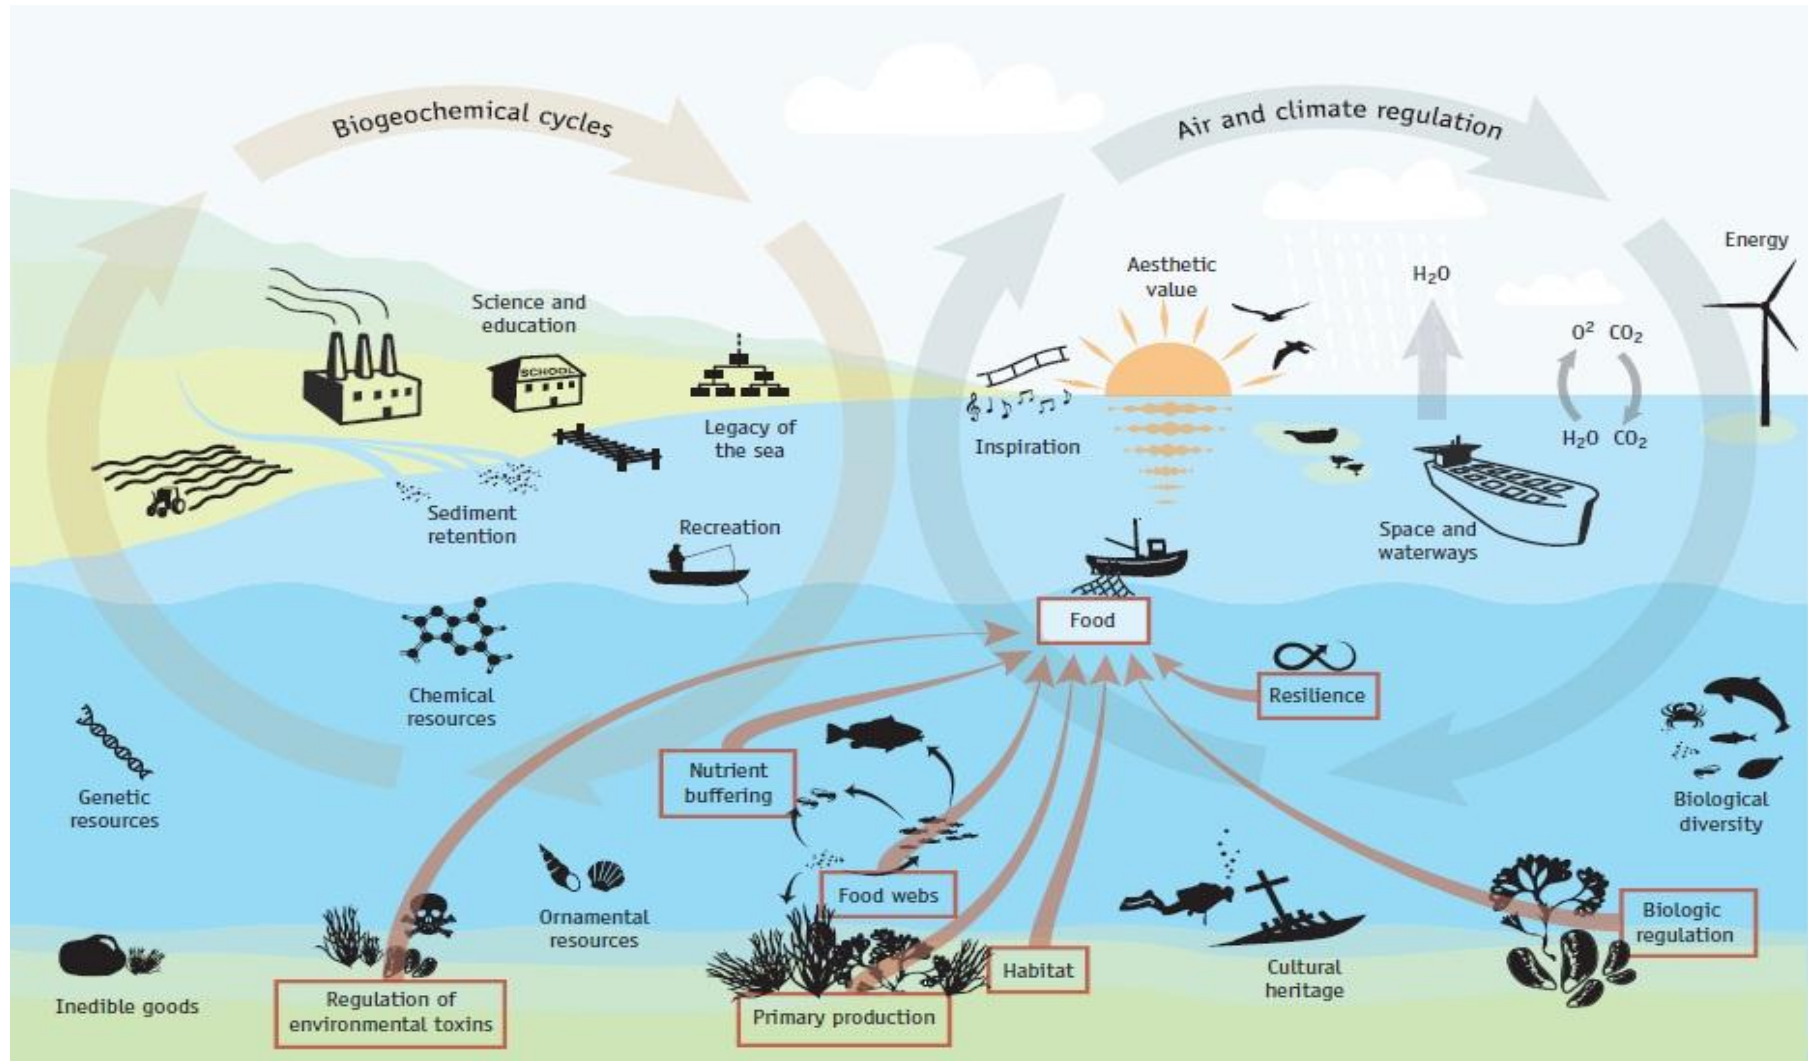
Biogeochemical cycles

Air and climate regulation

Energy

Science and education

SCHOOL

Legacy of the sea

Aesthetic value

$H_2O$

$O^2$ $CO_2$

$H_2O$ $CO_2$

Inspiration

Sediment retention

Recreation

Space and waterways

Food

Chemical resources

Resilience

Genetic resources

Nutrient buffering

Biological diversity

Food webs

Ornamental resources

Biologic regulation

Cultural heritage

Habitat

Inedible goods

Regulation of environmental toxins

Primary production